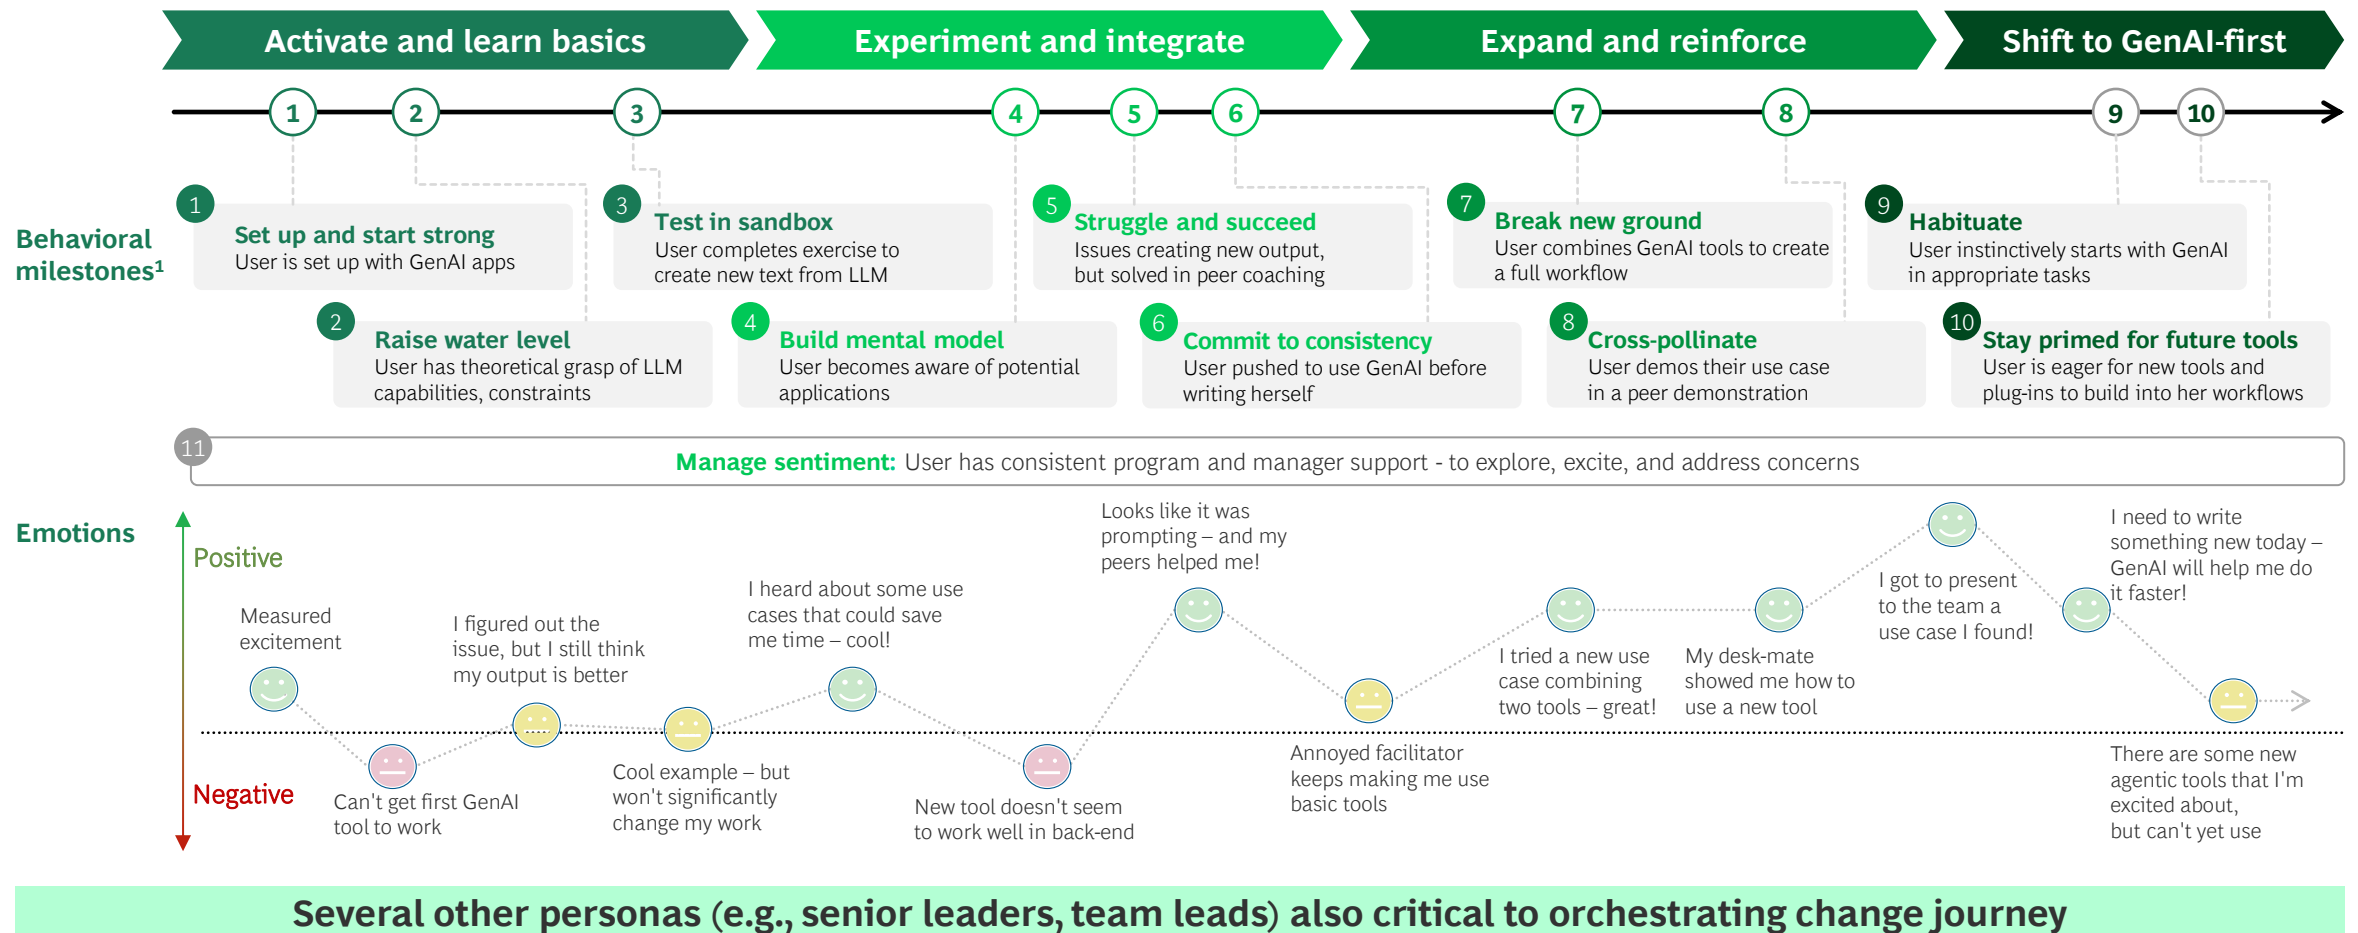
Activate and learn basics

Experiment and integrate

Expand and reinforce

Shift to GenAI-first

1 2 3 4 5 6 7 8 9 10

Behavioral milestones¹

1 Set up and start strong
User is set up with GenAI apps

2 Raise water level
User has theoretical grasp of LLM capabilities, constraints

3 Test in sandbox
User completes exercise to create new text from LLM

4 Build mental model
User becomes aware of potential applications

5 Struggle and succeed
Issues creating new output, but solved in peer coaching

6 Commit to consistency
User pushed to use GenAI before writing herself

7 Break new ground
User combines GenAI tools to create a full workflow

8 Cross-pollinate
User demos their use case in a peer demonstration

9 Habituate
User instinctively starts with GenAI in appropriate tasks

10 Stay primed for future tools
User is eager for new tools and plug-ins to build into her workflows

11 Manage sentiment: User has consistent program and manager support - to explore, excite, and address concerns

Emotions

Positive

Negative

Measured excitement

Can't get first GenAI tool to work

I figured out the issue, but I still think my output is better

Cool example – but won't significantly change my work

I heard about some use cases that could save me time – cool!

New tool doesn't seem to work well in back-end

Looks like it was prompting – and my peers helped me!

Annoyed facilitator keeps making me use basic tools

I tried a new use case combining two tools – great!

My desk-mate showed me how to use a new tool

I got to present to the team a use case I found!

I need to write something new today – GenAI will help me do it faster!

There are some new agentic tools that I'm excited about, but can't yet use

Several other personas (e.g., senior leaders, team leads) also critical to orchestrating change journey